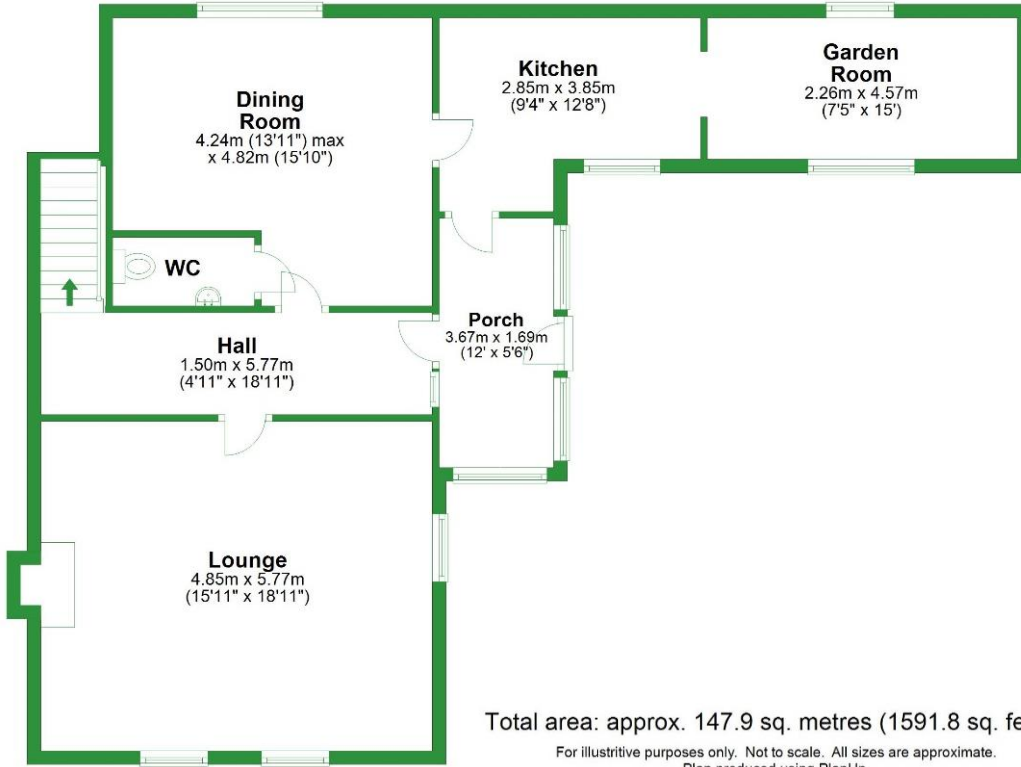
Dining Room
4.24m (13'11") max x 4.82m (15'10")

Kitchen
2.85m x 3.85m
(9'4" x 12'8")

Garden Room
2.26m x 4.57m
(7'5" x 15')

WC

Hall
1.50m x 5.77m
(4'11" x 18'11")

Porch
3.67m x 1.69m
(12' x 5'6")

Lounge
4.85m x 5.77m
(15'11" x 18'11")

Total area: approx. 147.9 sq. metres (1591.8 sq. fe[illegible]

For illustritive purposes only. Not to scale. All sizes are approximate.
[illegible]